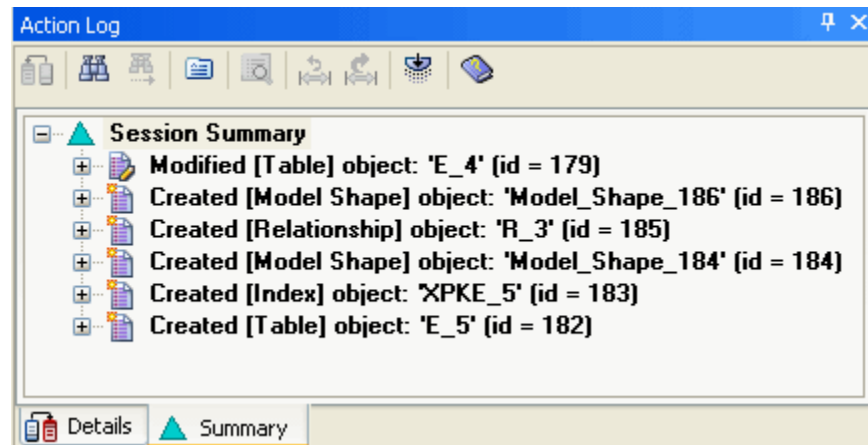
Action Log

Session Summary
Modified [Table] object: 'E_4' (id = 179)
Created [Model Shape] object: 'Model_Shape_186' (id = 186)
Created [Relationship] object: 'R_3' (id = 185)
Created [Model Shape] object: 'Model_Shape_184' (id = 184)
Created [Index] object: 'XPKE_5' (id = 183)
Created [Table] object: 'E_5' (id = 182)

Details
Summary